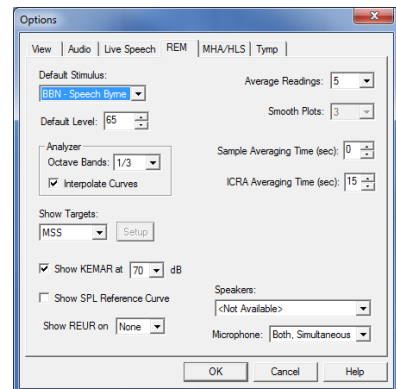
Options

View | Audio | Live Speech | REM | MHA/HLS | Tymp

Default Stimulus:
BBN - Speech Byrne

Default Level: 65

Analyzer
Octave Bands: 1/3
Interpolate Curves

Show Targets:
MSS
Setup

Show KEMAR at 70 dB

Show SPL Reference Curve

Show REUR on None

Average Readings: 5

Smooth Plots: 3

Sample Averaging Time (sec): 0

ICRA Averaging Time (sec): 15

Speakers:
<Not Available>

Microphone: Both, Simultaneous

OK
Cancel
Help